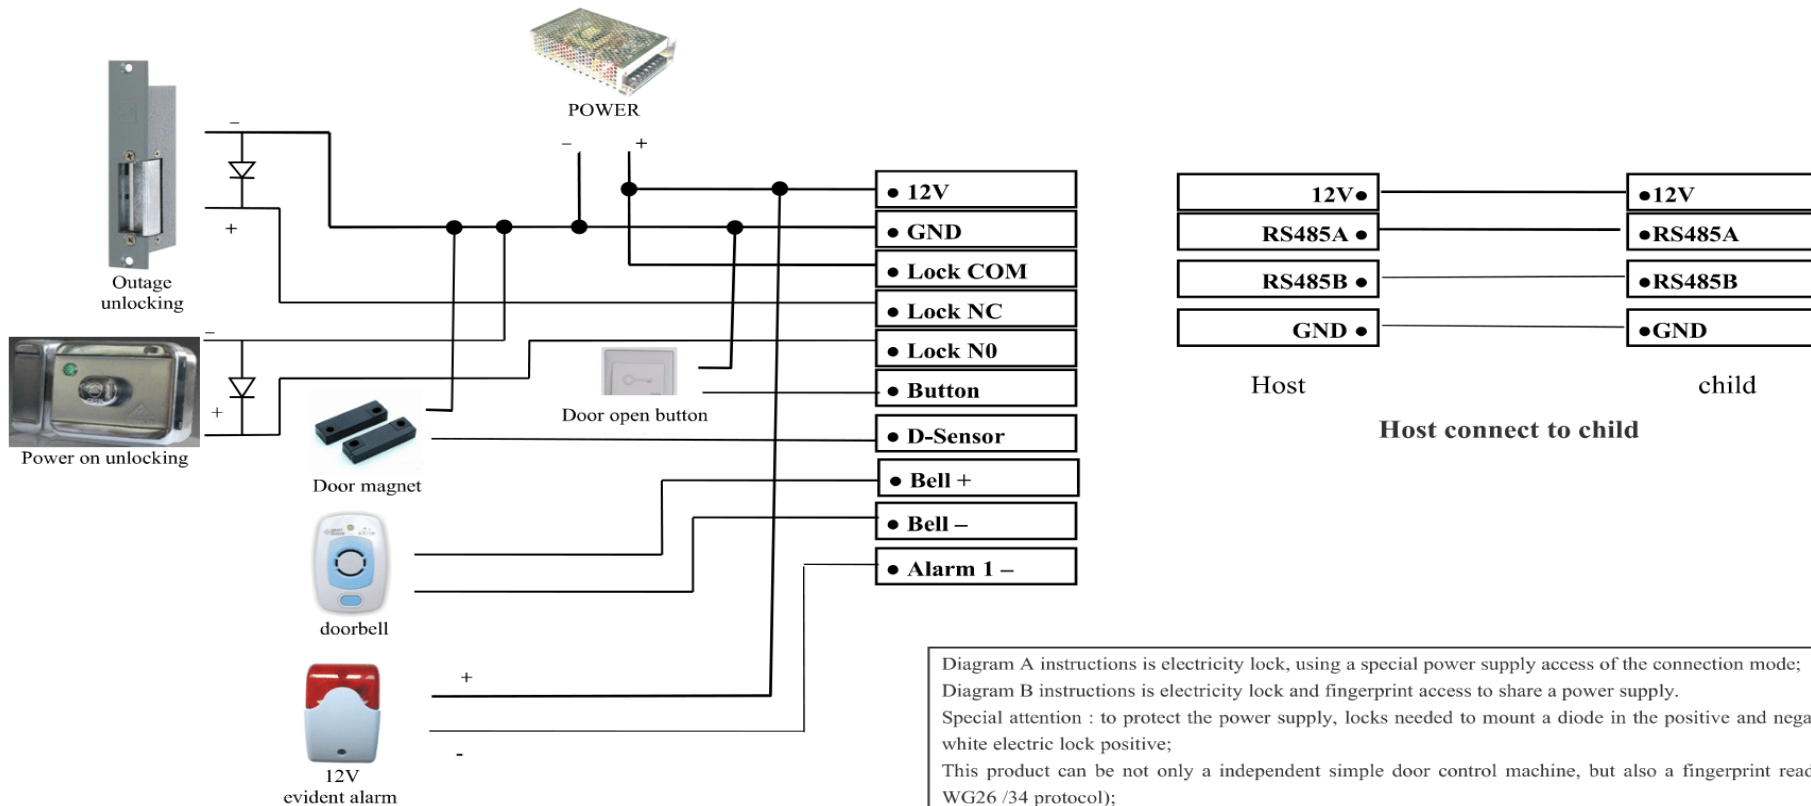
POWER

–
+

–
+

Outage unlocking

–
+

Power on unlocking

Door magnet

Door open button

doorbell

+
-

12V evident alarm

• 12V
• GND
• Lock COM
• Lock NC
• Lock N0
• Button
• D-Sensor
• Bell +
• Bell –
• Alarm 1 –

12V•
RS485A •
RS485B •
GND •

•12V
•RS485A
•RS485B
•GND

Host

child

Host connect to child

Diagram A instructions is electricity lock, using a special power supply access of the connection mode;
Diagram B instructions is electricity lock and fingerprint access to share a power supply.
Special attention : to protect the power supply, locks needed to mount a diode in the positive and nega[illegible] white electric lock positive;
This product can be not only a independent simple door control machine, but also a fingerprint read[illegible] WG26 /34 protocol);